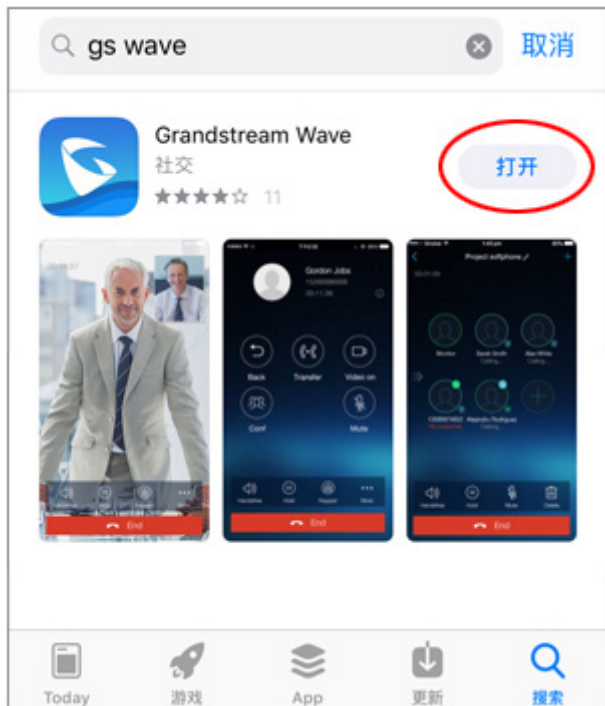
gs wave

取消

Grandstream Wave

社交

11

打开

Gordon Jobs

Back

Transfer

Video on

Conf

Mute

Handsfree

Hold

Keypad

More

End

Project softphone

Monitor

Sarah Smith

Calling

Alex White

Calling

Alejandro Rodriguez

Talking

Handsfree

Hold

Mute

Delete

End

End

Today

游戏

App

更新

搜索